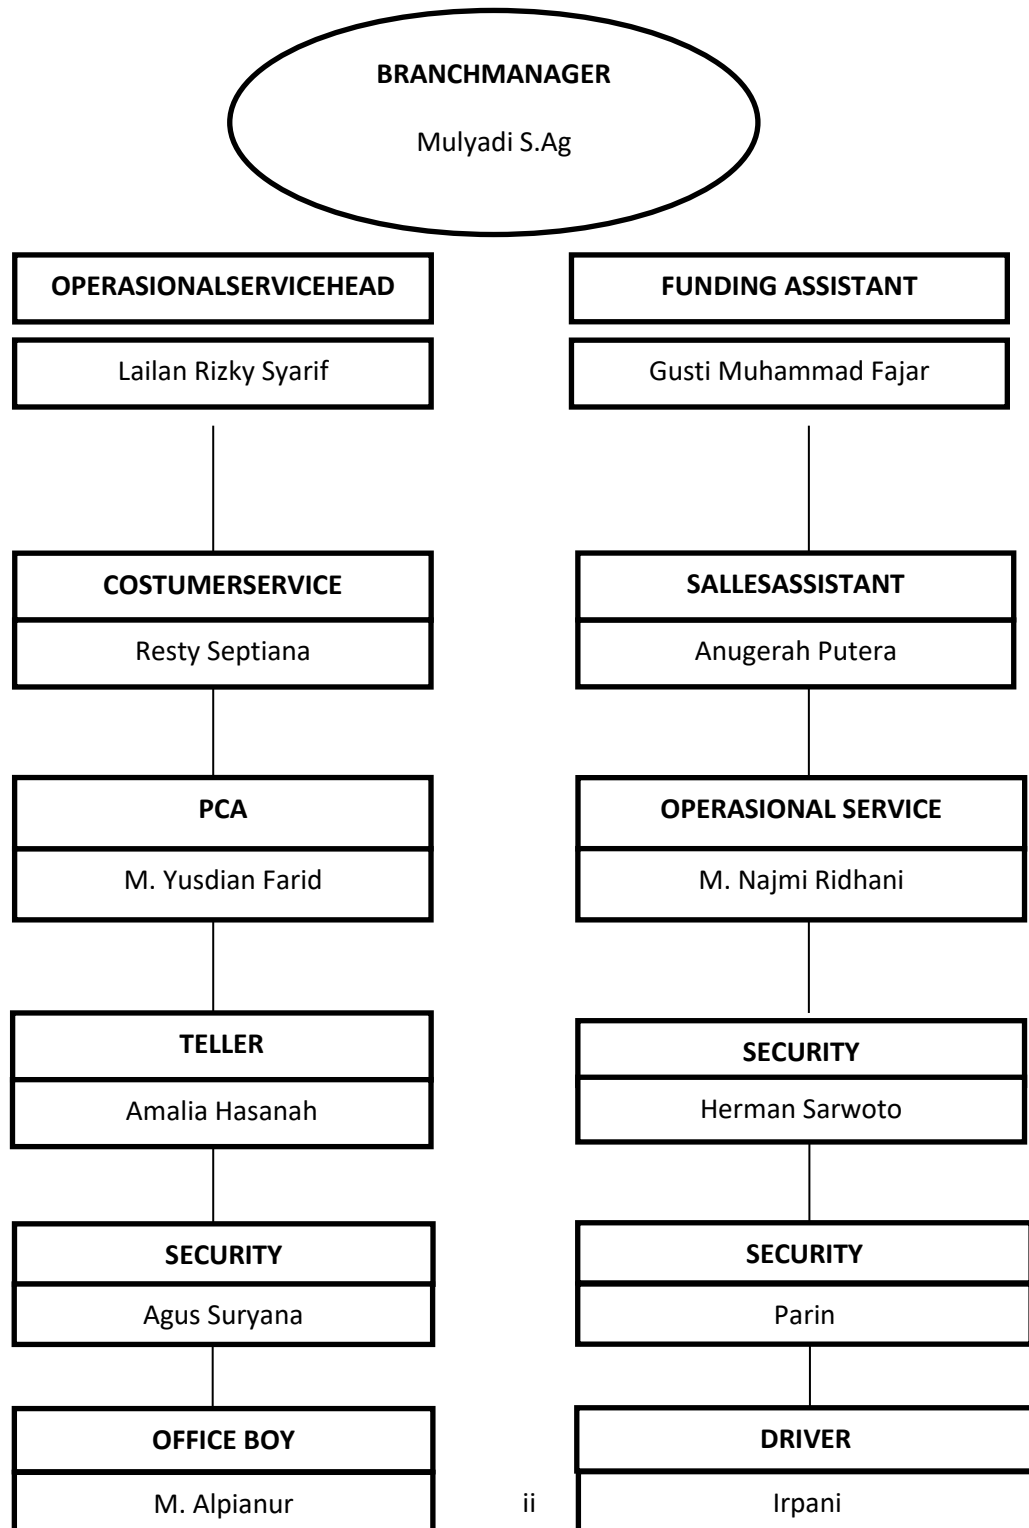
BRANCHMANAGER

Mulyadi S.Ag

OPERASIONALSERVICEHEAD

Lailan Rizky Syarif

COSTUMERSERVICE

Resty Septiana

PCA

M. Yusdian Farid

TELLER

Amalia Hasanah

SECURITY

Agus Suryana

OFFICE BOY

M. Alpianur

FUNDING ASSISTANT

Gusti Muhammad Fajar

SALLESASSISTANT

Anugerah Putera

OPERASIONAL SERVICE

M. Najmi Ridhani

SECURITY

Herman Sarwoto

SECURITY

Parin

DRIVER

Irpani

ii